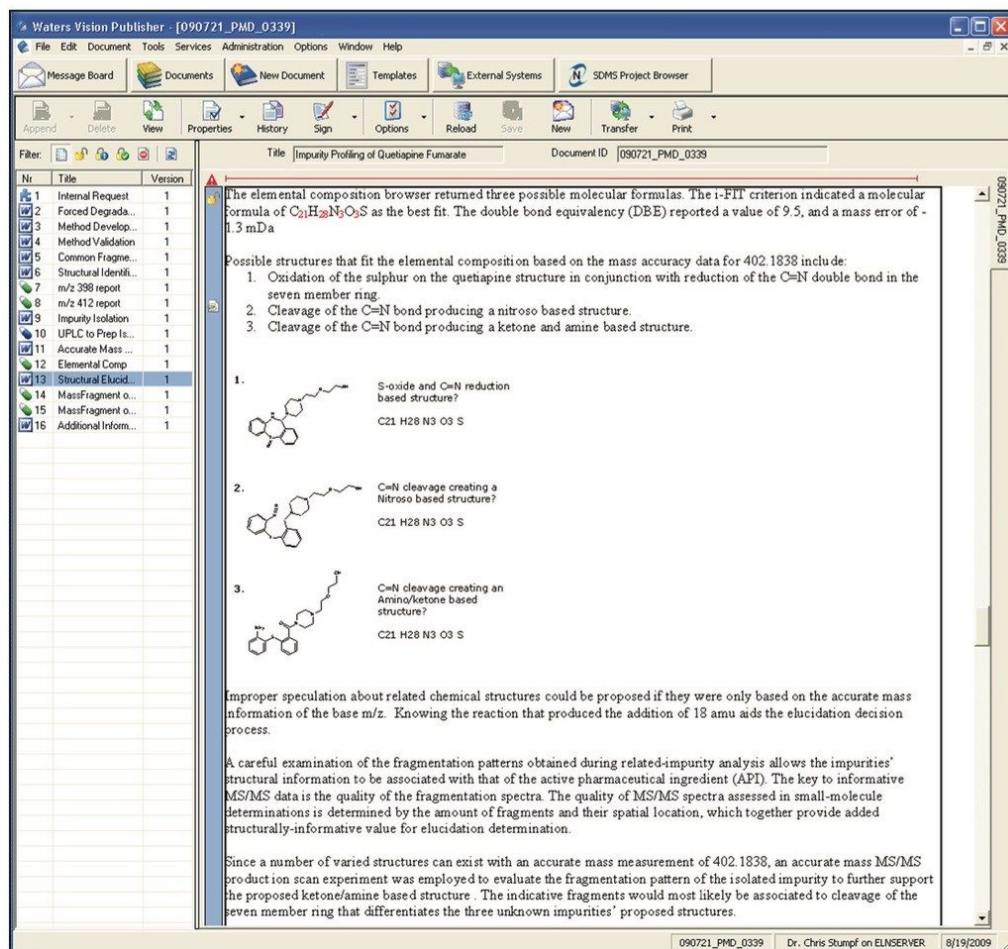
Waters Vision Publisher - [090721_PMD_0339]

File Edit Document Tools Services Administration Options Window Help

Message Board | Documents | New Document | Templates | External Systems | SDMS Project Browser

Append | Delete | View | Properties | History | Sign | Options | Reload | Save | New | Transfer | Print

Filter:

Title Impurity Profiling of Quetiapine Fumarate | Document ID 090721_PMD_0339

| Nr | Title | Version |
|---|---|---|
| 1 | Internal Request | 1 |
| 2 | Forced Degrada... | 1 |
| 3 | Method Develop... | 1 |
| 4 | Method Validation | 1 |
| 5 | Common Fragme... | 1 |
| 6 | Structural Identifi... | 1 |
| 7 | m/z 398 report | 1 |
| 8 | m/z 412 report | 1 |
| 9 | Impurity Isolation | 1 |
| 10 | UPLC to Prep Is... | 1 |
| 11 | Accurate Mass ... | 1 |
| 12 | Elemental Comp | 1 |
| 13 | Structural Elucid... | 1 |
| 14 | MassFragment o... | 1 |
| 15 | MassFragment o... | 1 |
| 16 | Additional Inform... | 1 |

The elemental composition browser returned three possible molecular formulas. The i-FIT criterion indicated a molecular formula of $C_{21}H_{28}N_3O_3S$ as the best fit. The double bond equivalency (DBE) reported a value of 9.5, and a mass error of -1.3 mDa

Possible structures that fit the elemental composition based on the mass accuracy data for 402.1838 include:
1. Oxidation of the sulphur on the quetiapine structure in conjunction with reduction of the C=N double bond in the seven member ring.
2. Cleavage of the C=N bond producing a nitroso based structure.
3. Cleavage of the C=N bond producing a ketone and amine based structure.

1. S-oxide and C=N reduction based structure?
C21 H28 N3 O3 S

2. C=N cleavage creating a Nitroso based structure?
C21 H28 N3 O3 S

3. C=N cleavage creating an Amino/ketone based structure?
C21 H28 N3 O3 S

Improper speculation about related chemical structures could be proposed if they were only based on the accurate mass information of the base m/z. Knowing the reaction that produced the addition of 18 amu aids the elucidation decision process.

A careful examination of the fragmentation patterns obtained during related-impurity analysis allows the impurities' structural information to be associated with that of the active pharmaceutical ingredient (API). The key to informative MS/MS data is the quality of the fragmentation spectra. The quality of MS/MS spectra assessed in small-molecule determinations is determined by the amount of fragments and their spatial location, which together provide added structurally-informative value for elucidation determination.

Since a number of varied structures can exist with an accurate mass measurement of 402.1838, an accurate mass MS/MS production scan experiment was employed to evaluate the fragmentation pattern of the isolated impurity to further support the proposed ketone/amine based structure . The indicative fragments would most likely be associated to cleavage of the seven member ring that differentiates the three unknown impurities' proposed structures.

090721_PMD_0339

090721_PMD_0339 | Dr. Chris Stumpf on ELNSERVER | 8/19/2009